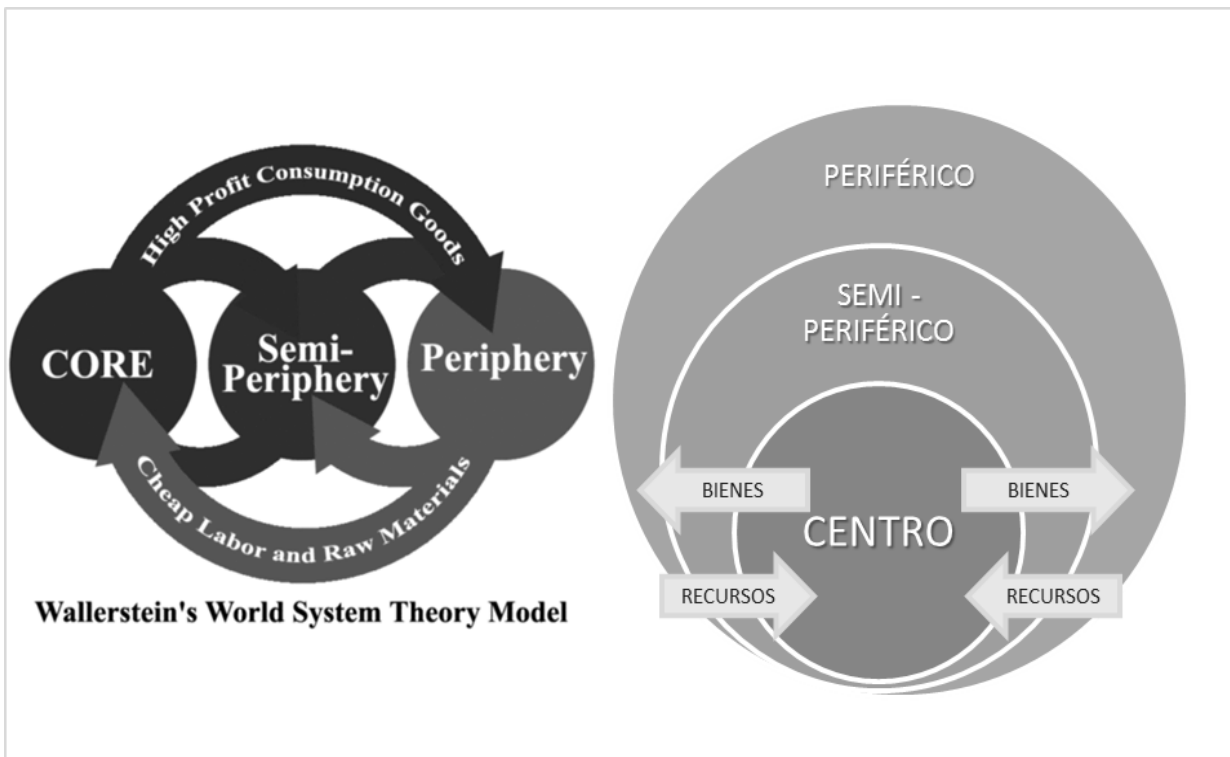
High Profit Consumption Goods

CORE

Semi-Periphery

Periphery

Cheap Labor and Raw Materials

Wallerstein's World System Theory Model

PERIFÉRICO

SEMI - PERIFÉRICO

BIENES

BIENES

CENTRO

RECURSOS

RECURSOS